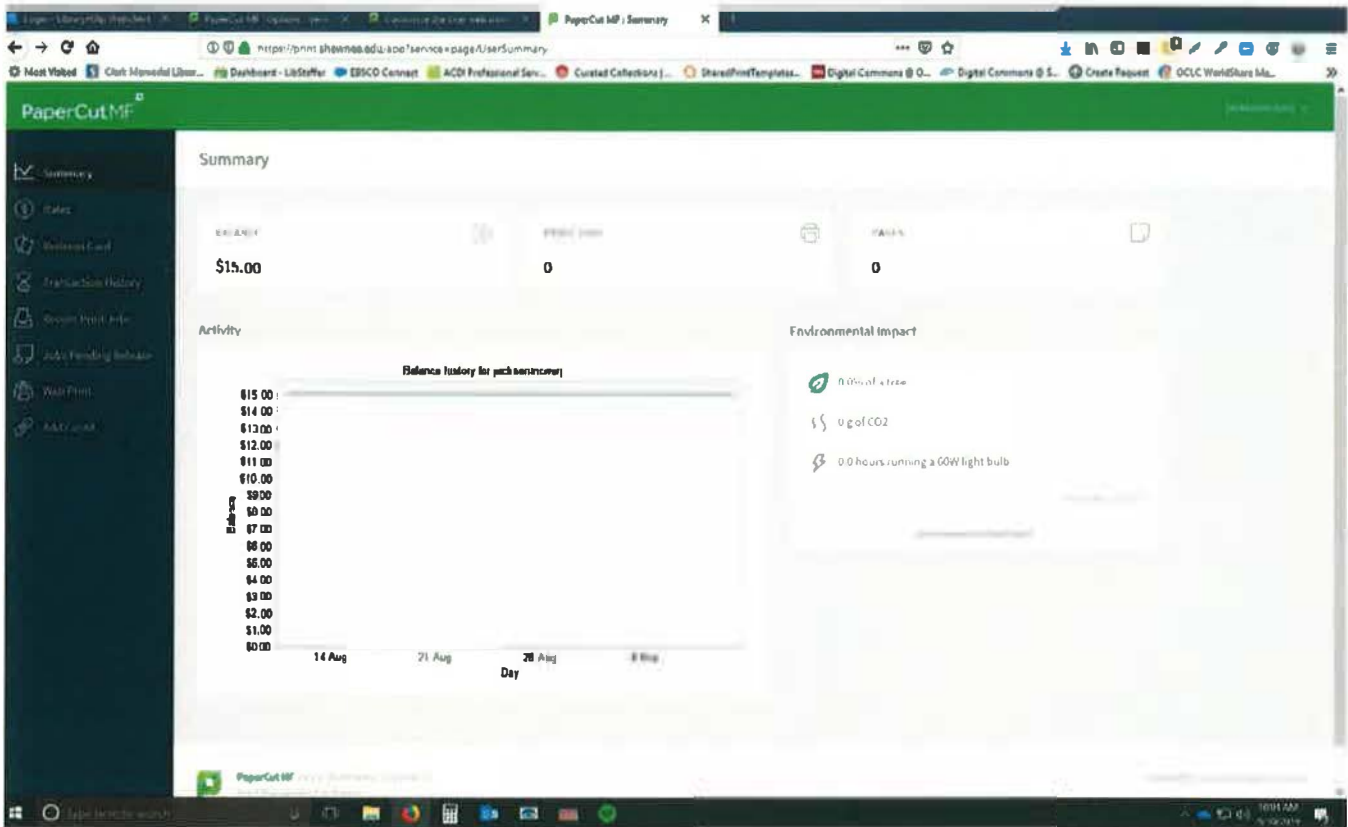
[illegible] | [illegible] | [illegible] | PaperCut MF : Summary ×

https://print.shawnee.edu/app?service=page/UserSummary

Most Visited | Clark Memorial Libr... | Dashboard - LibStaffer | EBSCO Connect | ACDI Professional Serv... | Curated Collections | ... | SharedPrintTemplates... | Digital Commons @ O... | Digital Commons @ S... | Create Request | OCLC WorldShare Ma...

PaperCut MF

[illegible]

Summary
Rates
Redeem Card
Transaction History
Recent Print Jobs
Jobs Pending Release
Web Print
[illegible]

Summary

BALANCE
$15.00

PRINT JOBS
0

PAGES
0

Activity

Balance history for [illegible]

$15.00
$14.00
$13.00
$12.00
$11.00
$10.00
$9.00
$8.00
$7.00
$6.00
$5.00
$4.00
$3.00
$2.00
$1.00
$0.00

Balance

14 Aug
21 Aug
28 Aug
4 Sep
Day

Environmental Impact

0.0% of a tree
0 g of CO2
0.0 hours running a 60W light bulb

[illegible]

PaperCut MF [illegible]

Type here to search

10:01 AM
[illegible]